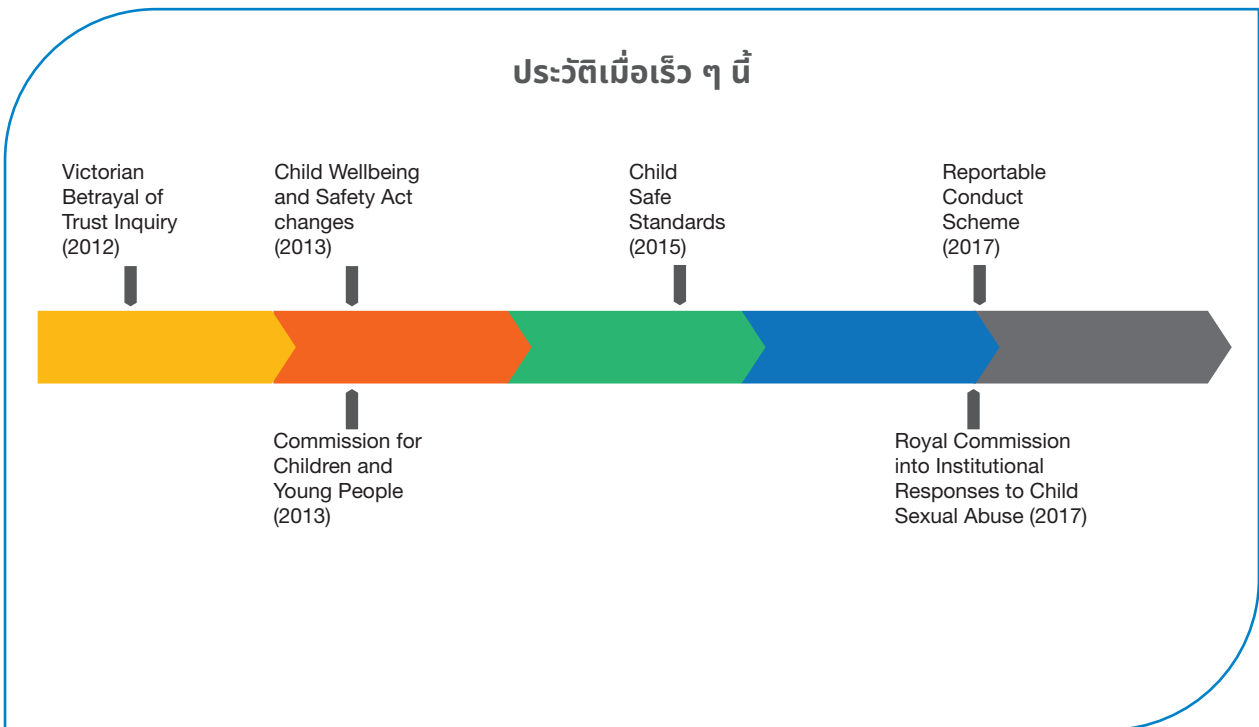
ประวัติเมื่อเร็ว ๆ นี้

Victorian Betrayal of Trust Inquiry (2012)

Child Wellbeing and Safety Act changes (2013)

Child Safe Standards (2015)

Reportable Conduct Scheme (2017)

Commission for Children and Young People (2013)

Royal Commission into Institutional Responses to Child Sexual Abuse (2017)